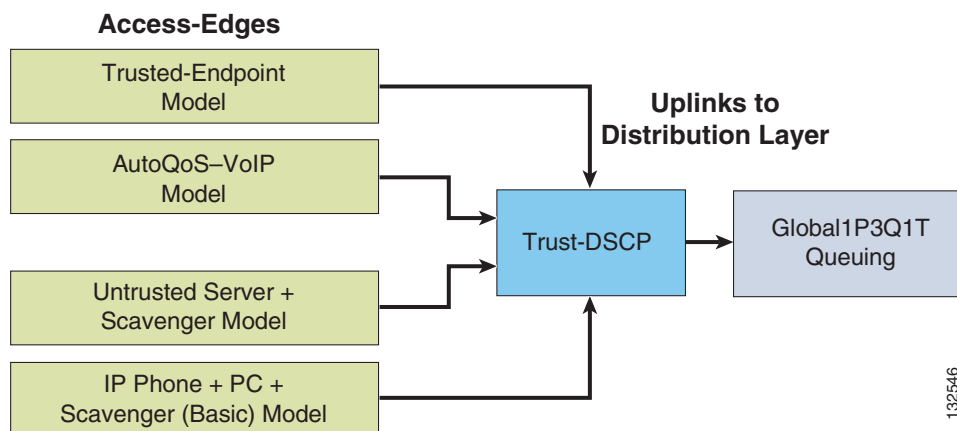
Access-Edges

Trusted-Endpoint Model

AutoQoS–VoIP Model

Untrusted Server + Scavenger Model

IP Phone + PC + Scavenger (Basic) Model

Uplinks to Distribution Layer

Trust-DSCP

Global1P3Q1T Queuing

132546